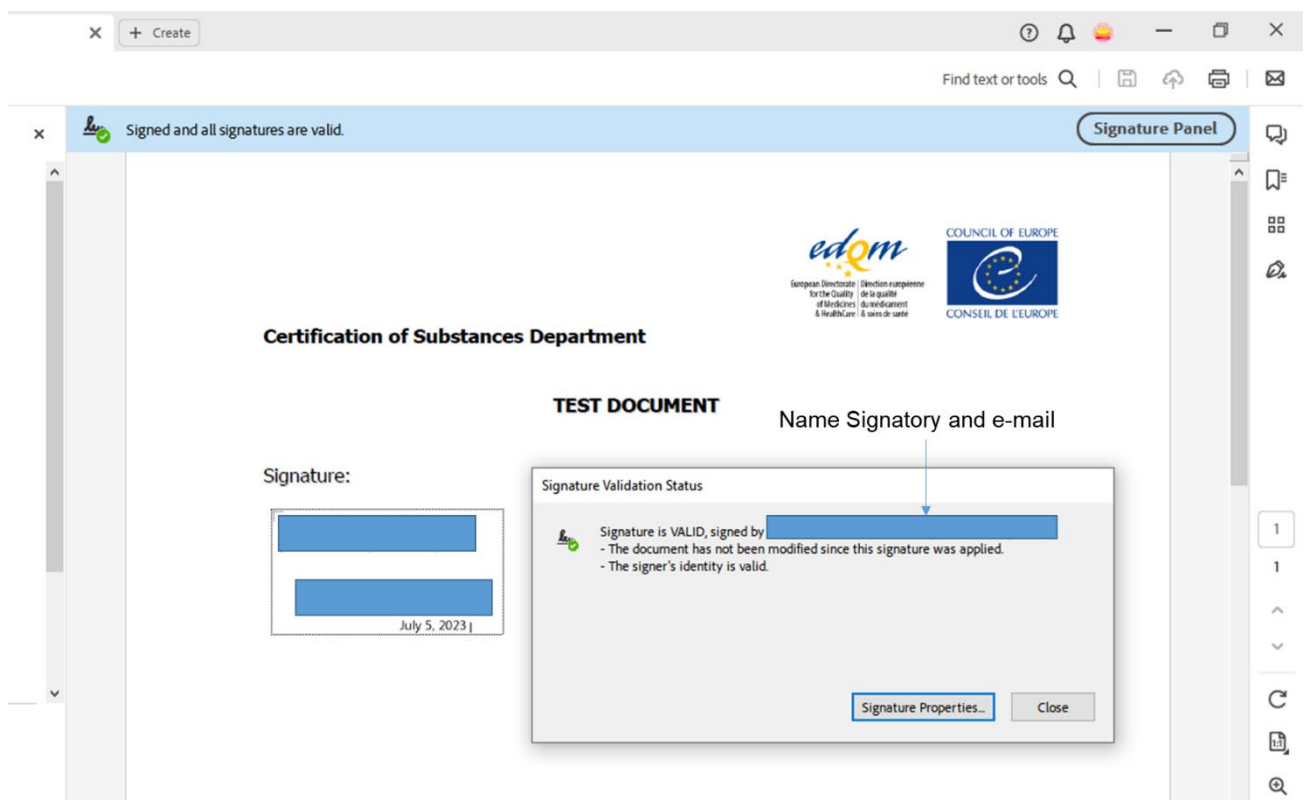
+ Create

Find text or tools

Signed and all signatures are valid.

Signature Panel

edqm
European Directorate for the Quality of Medicines & HealthCare | Direction européenne de la qualité du médicament & soins de santé

COUNCIL OF EUROPE
CONSEIL DE L'EUROPE

Certification of Substances Department

TEST DOCUMENT

Name Signatory and e-mail

Signature:

July 5, 2023

Signature Validation Status

Signature is VALID, signed by
- The document has not been modified since this signature was applied.
- The signer's identity is valid.

Signature Properties...

Close

1

1